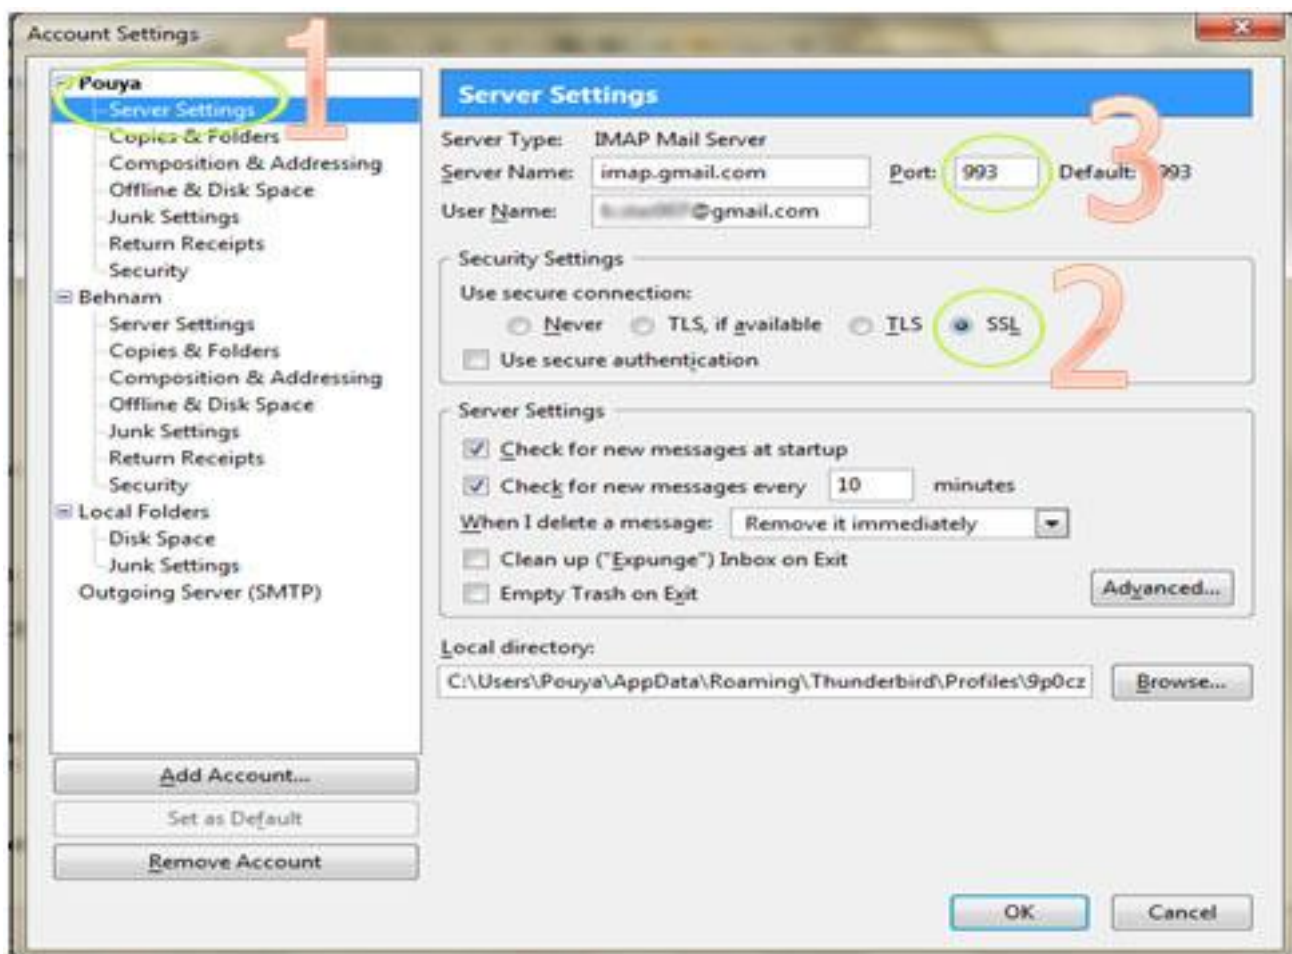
Account Settings

1

Pouya
Server Settings
Copies & Folders
Composition & Addressing
Offline & Disk Space
Junk Settings
Return Receipts
Security
Behnam
Server Settings
Copies & Folders
Composition & Addressing
Offline & Disk Space
Junk Settings
Return Receipts
Security
Local Folders
Disk Space
Junk Settings
Outgoing Server (SMTP)

Add Account...
Set as Default
Remove Account

Server Settings

Server Type: IMAP Mail Server
Server Name: imap.gmail.com Port: 993 Default: 993
User Name: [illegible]@gmail.com

3

Security Settings
Use secure connection:
Never TLS, if available TLS SSL
Use secure authentication

2

Server Settings
Check for new messages at startup
Check for new messages every 10 minutes
When I delete a message: Remove it immediately
Clean up ("Expunge") Inbox on Exit
Empty Trash on Exit
Advanced...

Local directory:
C:\Users\Pouya\AppData\Roaming\Thunderbird\Profiles\9p0cz
Browse...

OK Cancel